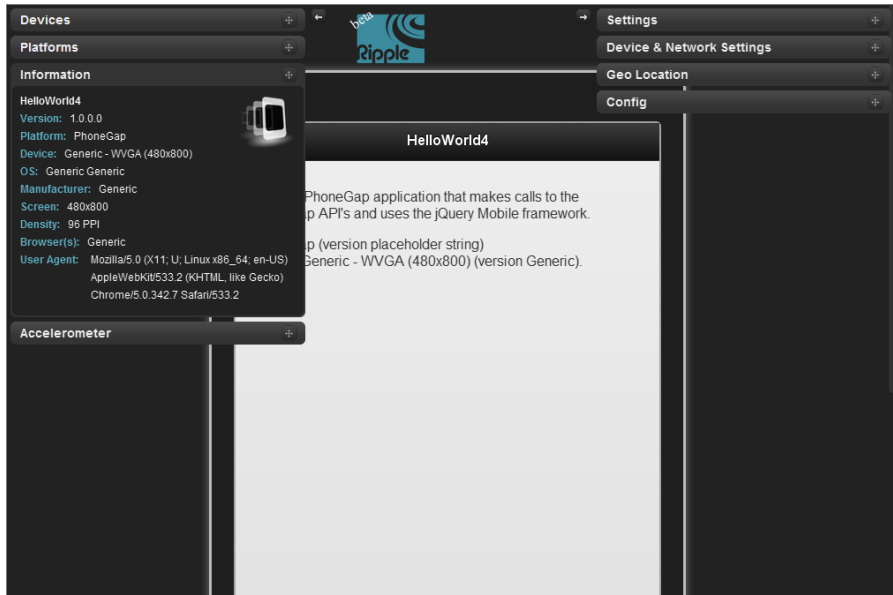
Devices
Platforms
Information
HelloWorld4
Version: 1.0.0.0
Platform: PhoneGap
Device: Generic - WVGA (480x800)
OS: Generic Generic
Manufacturer: Generic
Screen: 480x800
Density: 96 PPI
Browser(s): Generic
User Agent: Mozilla/5.0 (X11; U; Linux x86_64; en-US) AppleWebKit/533.2 (KHTML, like Gecko) Chrome/5.0.342.7 Safari/533.2
Accelerometer

beta
Ripple

HelloWorld4

PhoneGap application that makes calls to the
p API's and uses the jQuery Mobile framework.

p (version placeholder string)
Generic - WVGA (480x800) (version Generic).

Settings
Device & Network Settings
Geo Location
Config